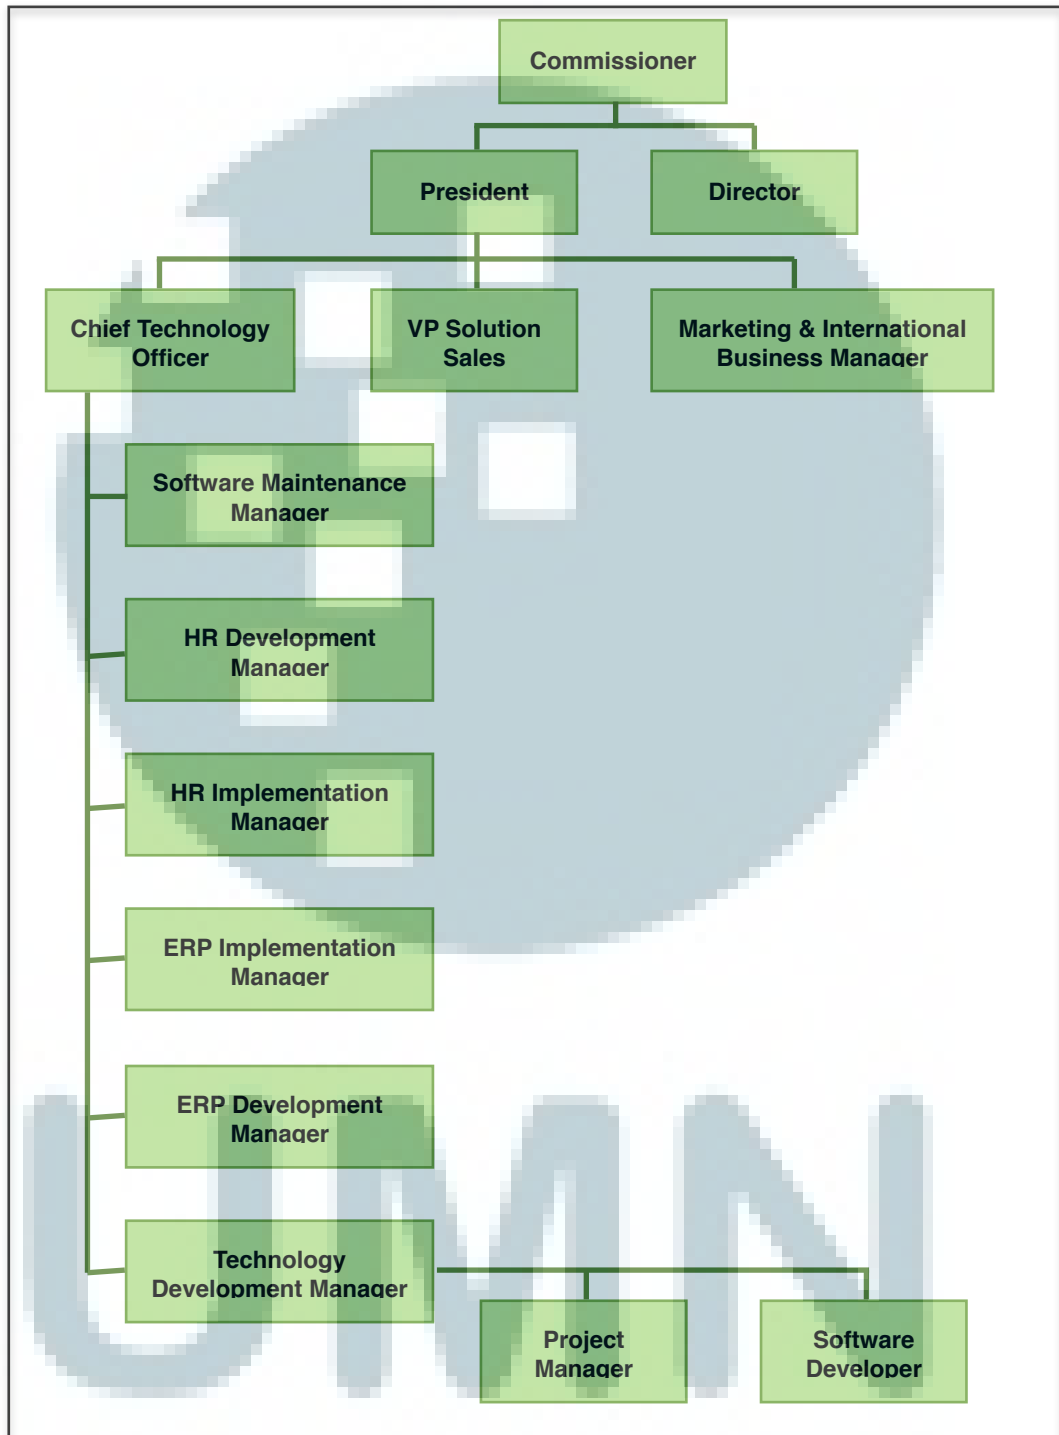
Commissioner

President

Director

Chief Technology Officer

VP Solution Sales

Marketing & International Business Manager

Software Maintenance Manager

HR Development Manager

HR Implementation Manager

ERP Implementation Manager

ERP Development Manager

Technology Development Manager

Project Manager

Software Developer

UMN